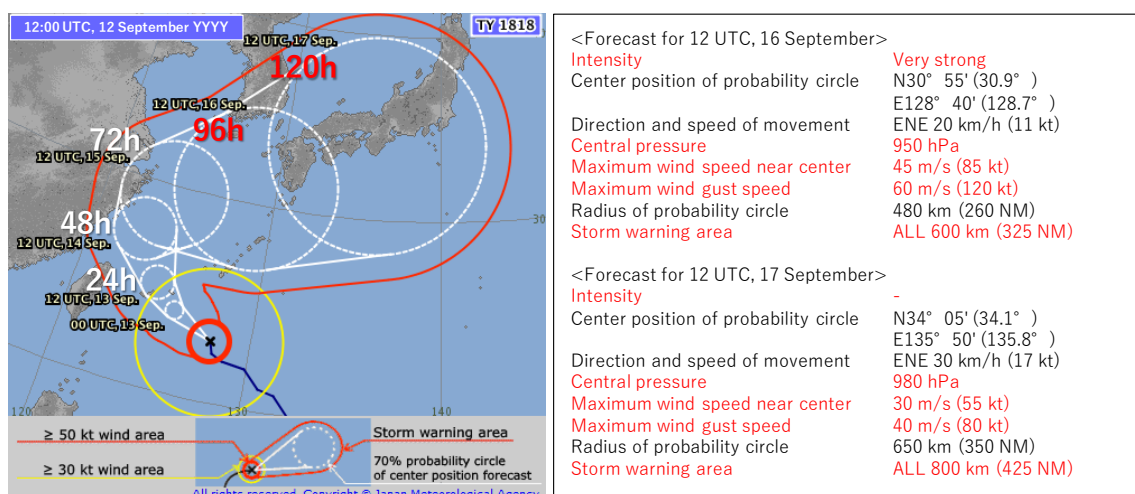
12:00 UTC, 12 September YYYY

TY 1818

12 UTC, 17 Sep.
120h
12 UTC, 16 Sep.
96h
72h
12 UTC, 15 Sep.
48h
12 UTC, 14 Sep.
24h
12 UTC, 13 Sep.
00 UTC, 13 Sep.
30
120
130
140

≥ 50 kt wind area
≥ 30 kt wind area
Storm warning area
70% probability circle of center position forecast
All rights reserved. Copyright © Japan Meteorological Agency

<Forecast for 12 UTC, 16 September>

| | |
|---|---|
| Intensity | Very strong |
| Center position of probability circle | N30° 55' (30.9° ) E128° 40' (128.7° ) |
| Direction and speed of movement | ENE 20 km/h (11 kt) |
| Central pressure | 950 hPa |
| Maximum wind speed near center | 45 m/s (85 kt) |
| Maximum wind gust speed | 60 m/s (120 kt) |
| Radius of probability circle | 480 km (260 NM) |
| Storm warning area | ALL 600 km (325 NM) |

<Forecast for 12 UTC, 17 September>

| | |
|---|---|
| Intensity | - |
| Center position of probability circle | N34° 05' (34.1° ) E135° 50' (135.8° ) |
| Direction and speed of movement | ENE 30 km/h (17 kt) |
| Central pressure | 980 hPa |
| Maximum wind speed near center | 30 m/s (55 kt) |
| Maximum wind gust speed | 40 m/s (80 kt) |
| Radius of probability circle | 650 km (350 NM) |
| Storm warning area | ALL 800 km (425 NM) |